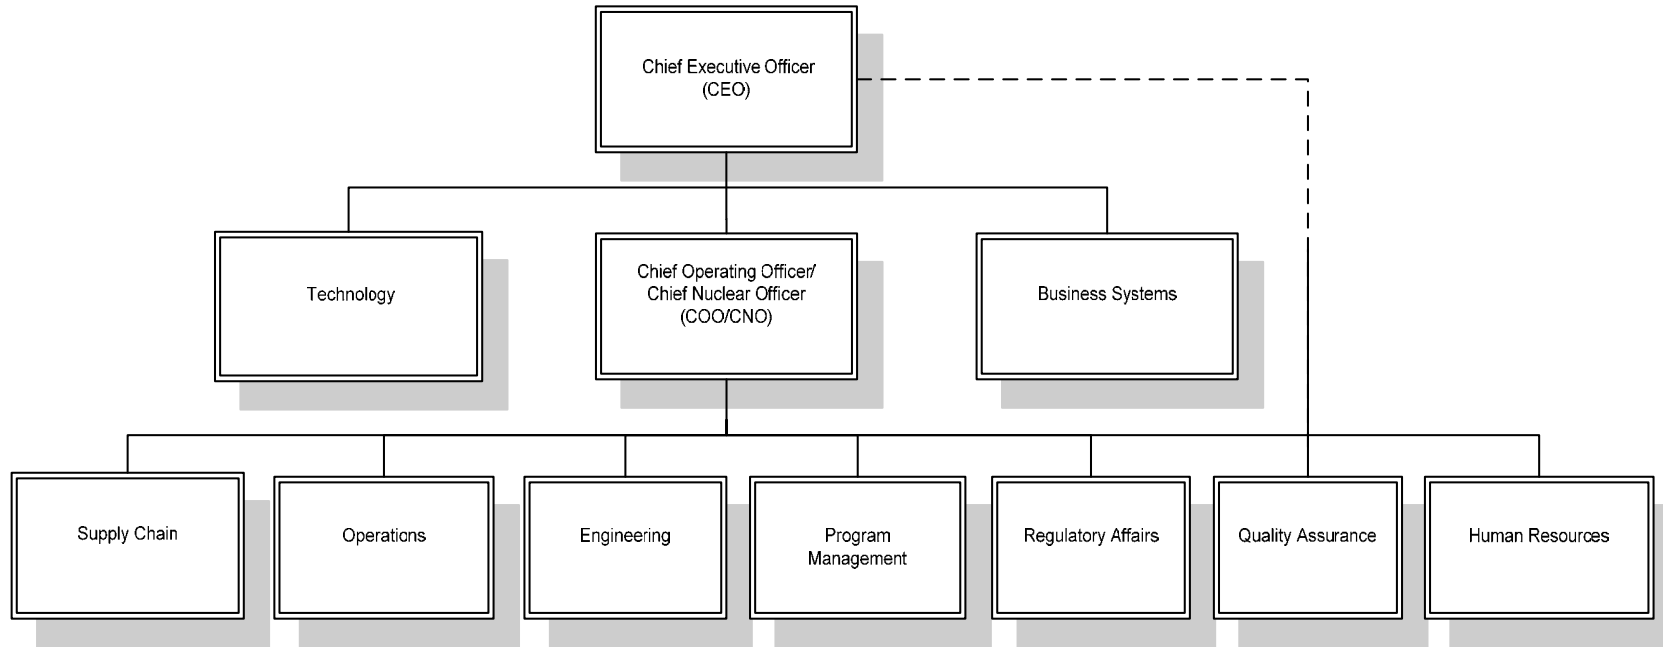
Chief Executive Officer
(CEO)

Technology

Chief Operating Officer/
Chief Nuclear Officer
(COO/CNO)

Business Systems

Supply Chain

Operations

Engineering

Program
Management

Regulatory Affairs

Quality Assurance

Human Resources